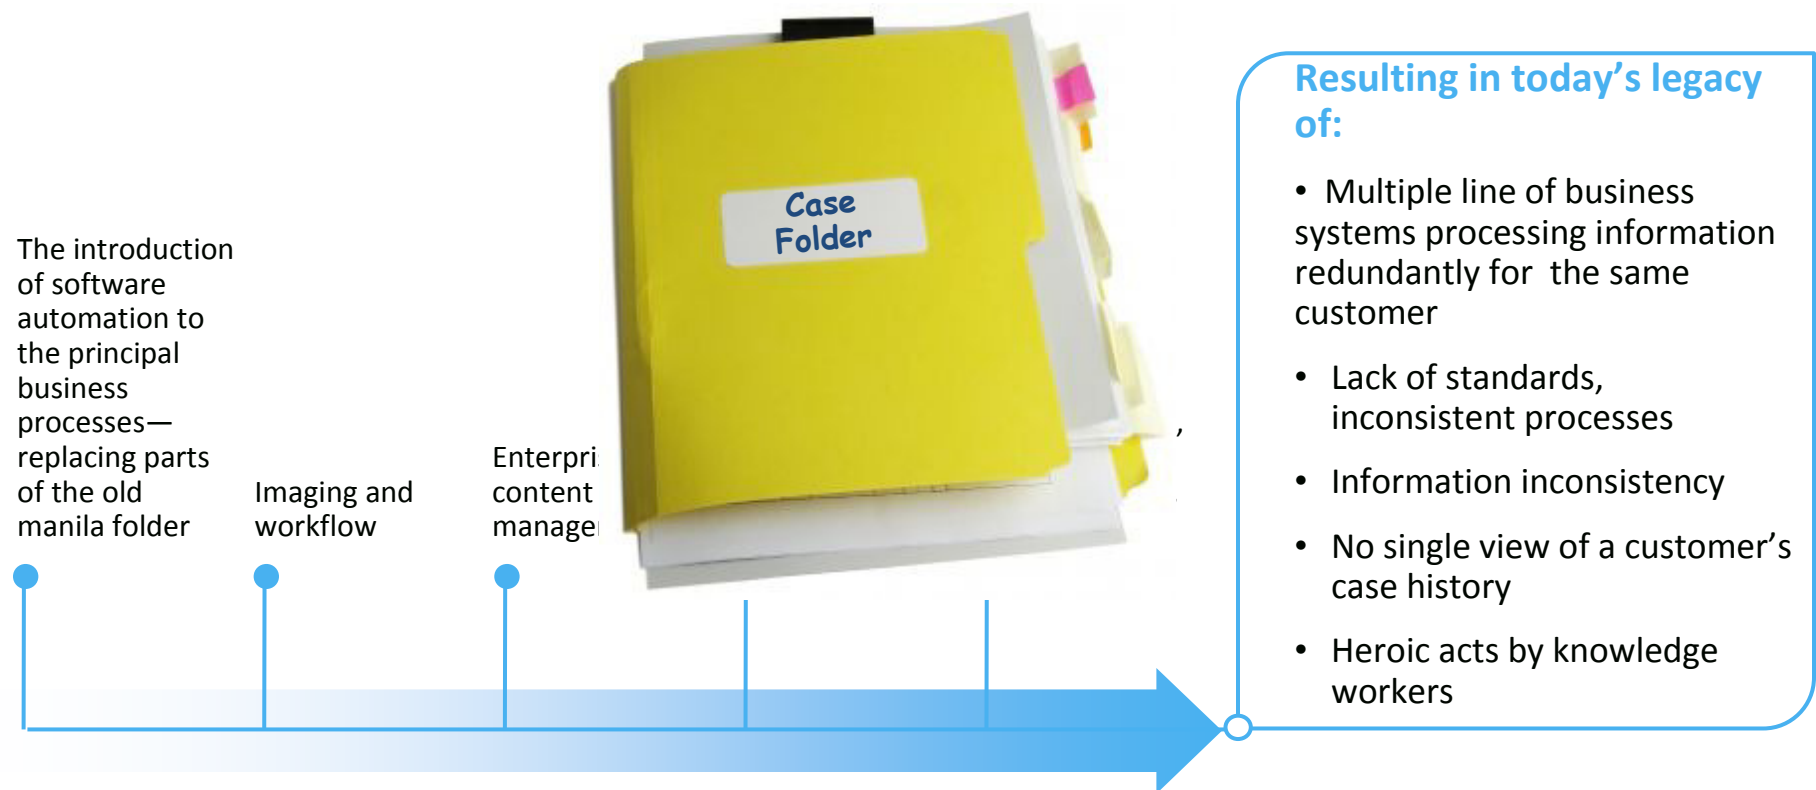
The introduction of software automation to the principal business processes—replacing parts of the old manila folder

Imaging and workflow

Enterpri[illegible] content manage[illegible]

Case Folder

,

Resulting in today’s legacy of:

• Multiple line of business systems processing information redundantly for the same customer

• Lack of standards, inconsistent processes

• Information inconsistency

• No single view of a customer’s case history

• Heroic acts by knowledge workers